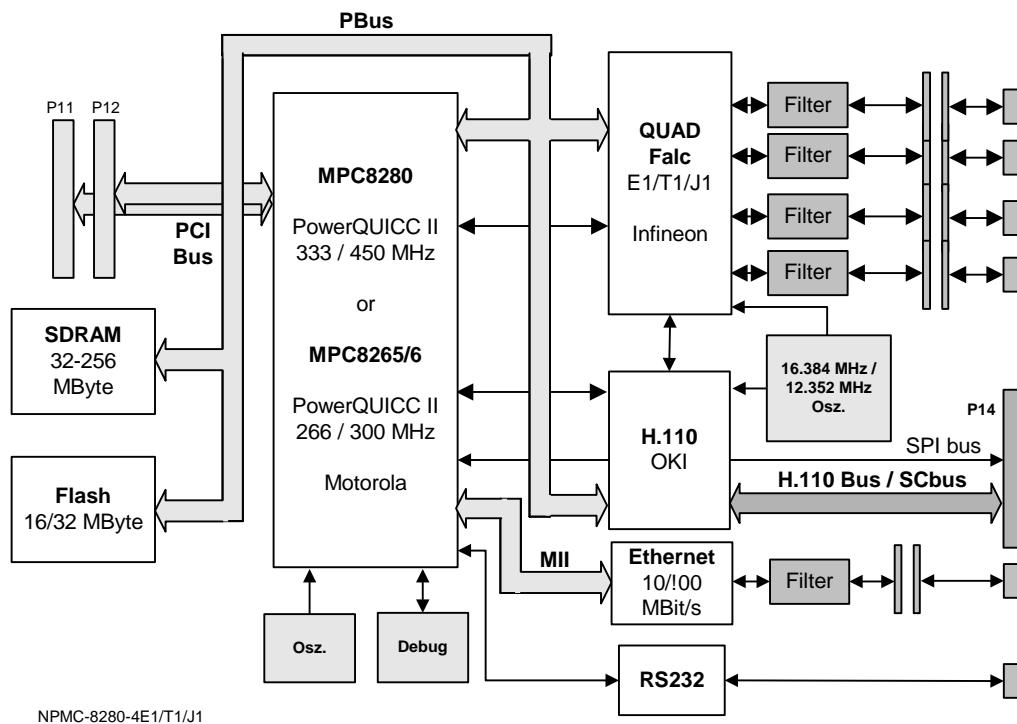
PBus

P11 P12

PCI Bus

MPC8280

PowerQUICC II
333 / 450 MHz

or

MPC8265/6

PowerQUICC II
266 / 300 MHz

Motorola

QUAD Falc
E1/T1/J1

Infineon

Filter
Filter
Filter
Filter

SDRAM
32-256 MByte

16.384 MHz / 12.352 MHz Osz.

P14

H.110
OKI

SPI bus

H.110 Bus / SCbus

Flash
16/32 MByte

MII

Ethernet
10/!00 MBit/s

Filter

Osz.

Debug

RS232

NPMC-8280-4E1/T1/J1